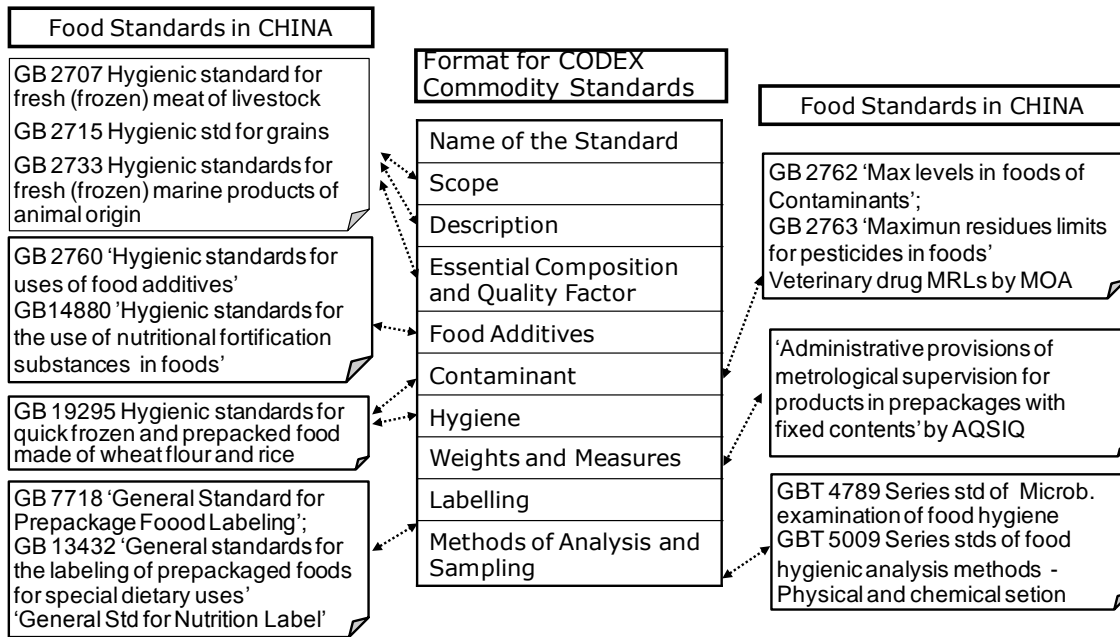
Food Standards in CHINA

GB 2707 Hygienic standard for fresh (frozen) meat of livestock

GB 2715 Hygienic std for grains

GB 2733 Hygienic standards for fresh (frozen) marine products of animal origin

GB 2760 'Hygienic standards for uses of food additives'
GB14880 'Hygienic standards for the use of nutritional fortification substances in foods'

GB 19295 Hygienic standards for quick frozen and prepacked food made of wheat flour and rice

GB 7718 'General Standard for Prepackage Foood Labeling';
GB 13432 'General standards for the labeling of prepackaged foods for special dietary uses'
'General Std for Nutrition Label'

Format for CODEX Commodity Standards

Name of the Standard

Scope

Description

Essential Composition and Quality Factor

Food Additives

Contaminant

Hygiene

Weights and Measures

Labelling

Methods of Analysis and Sampling

Food Standards in CHINA

GB 2762 'Max levels in foods of Contaminants';
GB 2763 'Maximun residues limits for pesticides in foods'
Veterinary drug MRLs by MOA

'Administrative provisions of metrological supervision for products in prepackages with fixed contents' by AQSIQ

GBT 4789 Series std of Microb. examination of food hygiene
GBT 5009 Series stds of food hygienic analysis methods - Physical and chemical setion